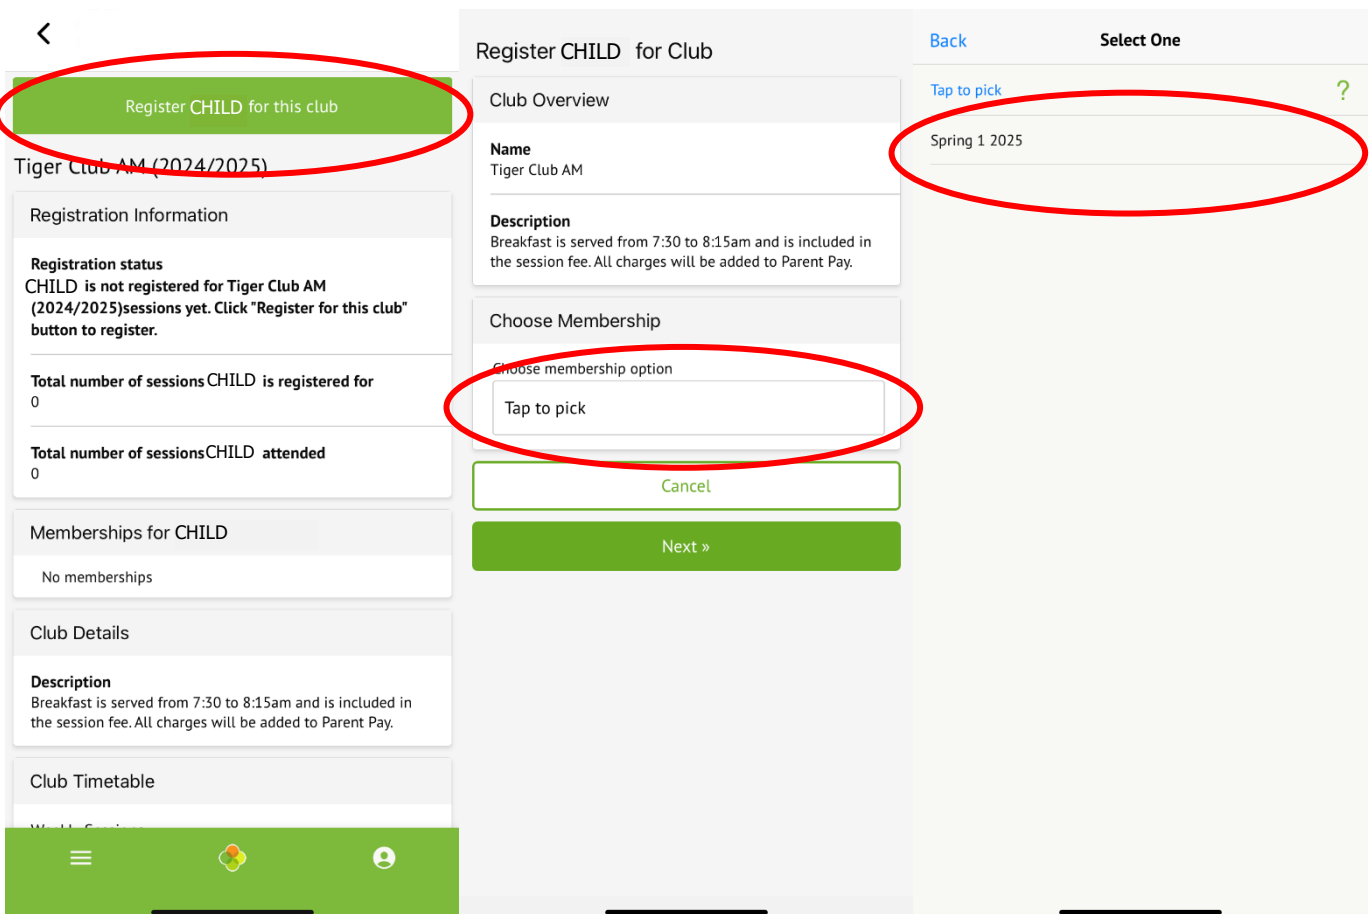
Register CHILD for this club

Tiger Club AM (2024/2025)

Registration Information

Registration status
CHILD is not registered for Tiger Club AM (2024/2025)sessions yet. Click "Register for this club" button to register.

Total number of sessions CHILD is registered for
0

Total number of sessions CHILD attended
0

Memberships for CHILD

No memberships

Club Details

Description
Breakfast is served from 7:30 to 8:15am and is included in the session fee. All charges will be added to Parent Pay.

Club Timetable

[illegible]

Register CHILD for Club

Club Overview

Name
Tiger Club AM

Description
Breakfast is served from 7:30 to 8:15am and is included in the session fee. All charges will be added to Parent Pay.

Choose Membership

Choose membership option

Tap to pick

Cancel

Next »

Back

Select One

Tap to pick

?

Spring 1 2025